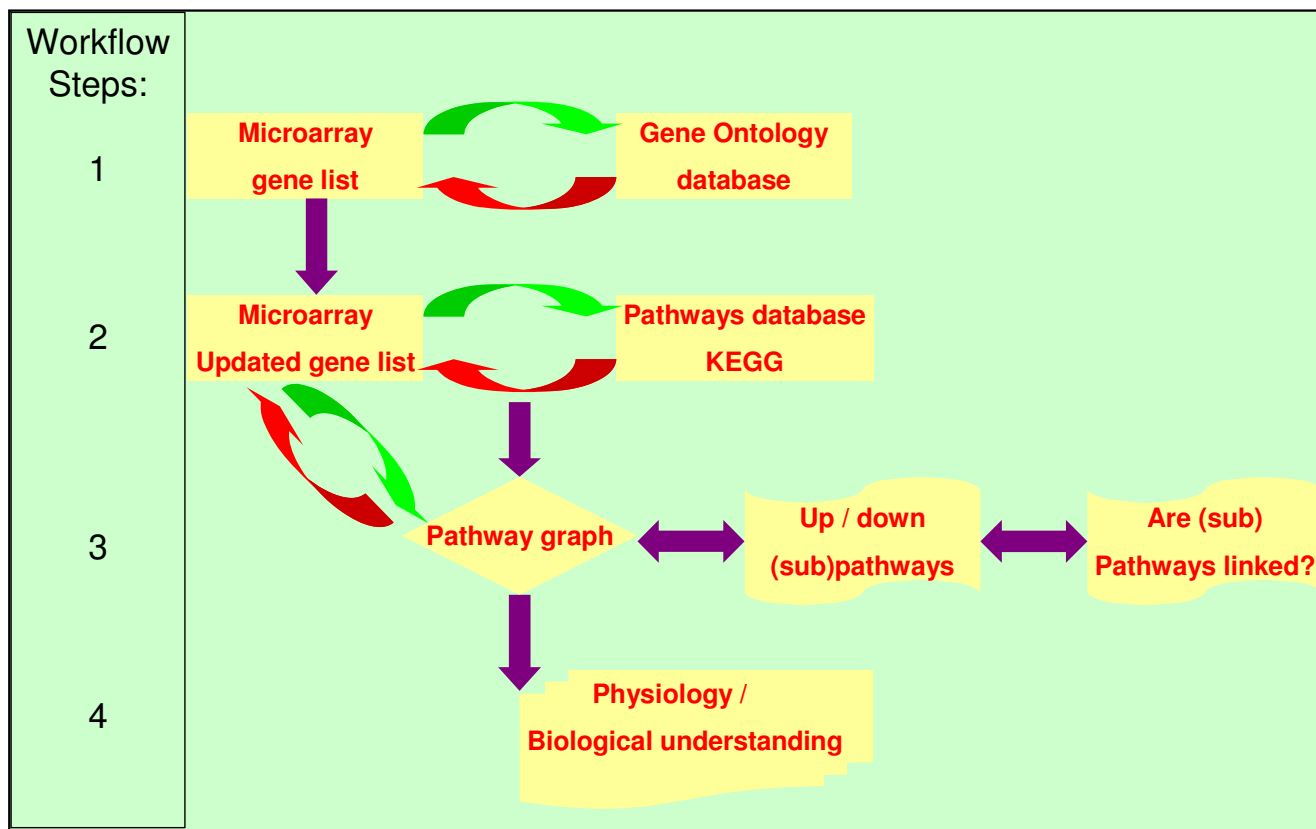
Workflow Steps:

1

Microarray gene list

Gene Ontology database

2

Microarray Updated gene list

Pathways database KEGG

3

Pathway graph

Up / down (sub)pathways

Are (sub) Pathways linked?

4

Physiology / Biological understanding